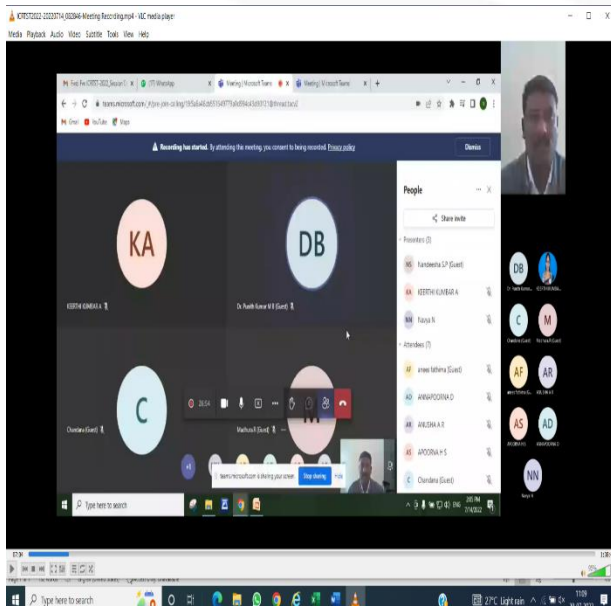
ICRTST2022-20220714_032846-Meeting Recording.mp4 - VLC media player
Media Playback Audio Video Subtitle Tools View Help

Find Fire ICRTST-2022_Session 1 | (77) WhatsApp | Meeting | Microsoft Teams | Meeting | Microsoft Teams

teams.microsoft.com/_#/pre-join-calling/19%3a

Gmail YouTube Maps

Recording has started. By attending this meeting, you consent to being recorded. Privacy policy

Dismiss

KA
KEERTHI KUMBAR A

DB
Dr. Preethi Kumar M B (Guest)

C
Chandana (Guest)

Madhura R (Guest)

26:54

People

Share invite

Presenters (3)

NS Nandeesha G.P (Guest)

KA KEERTHI KUMBAR A

NN Navya N

Attendees (7)

AF aneesa fathima (Guest)

AD ANNAPOORNA D

AA ANUSHA A R

AS APOORVA H S

C Chandana (Guest)

teams.microsoft.com is sharing your screen. Stop sharing Hide

Type here to search

2:05 PM 7/14/2022

DB
C
M
AF
AR
AS
AD
NN

Type here to search

27°C Light rain

11:09